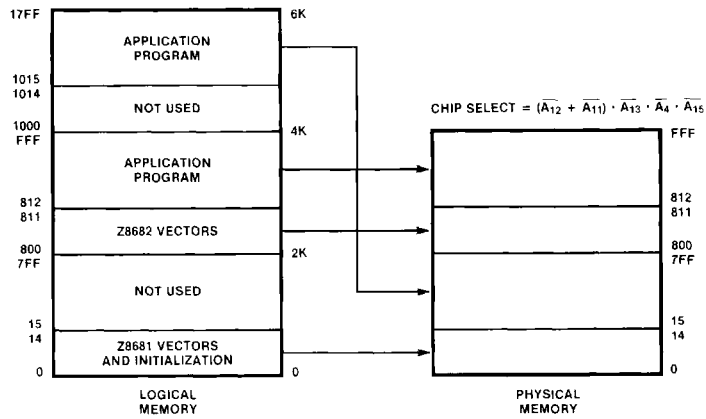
17FF
1015
1014
1000
FFF
812
811
800
7FF
15
14
0

APPLICATION PROGRAM

NOT USED

APPLICATION PROGRAM

Z8682 VECTORS

NOT USED

Z8681 VECTORS AND INITIALIZATION

6K
4K
2K
0

LOGICAL MEMORY

CHIP SELECT = $(\overline{A_{12}} + \overline{A_{11}}) \cdot \overline{A_{13}} \cdot \overline{A_4} \cdot \overline{A_{15}}$

FFF
812
811
800
7FF
15
14
0

PHYSICAL MEMORY